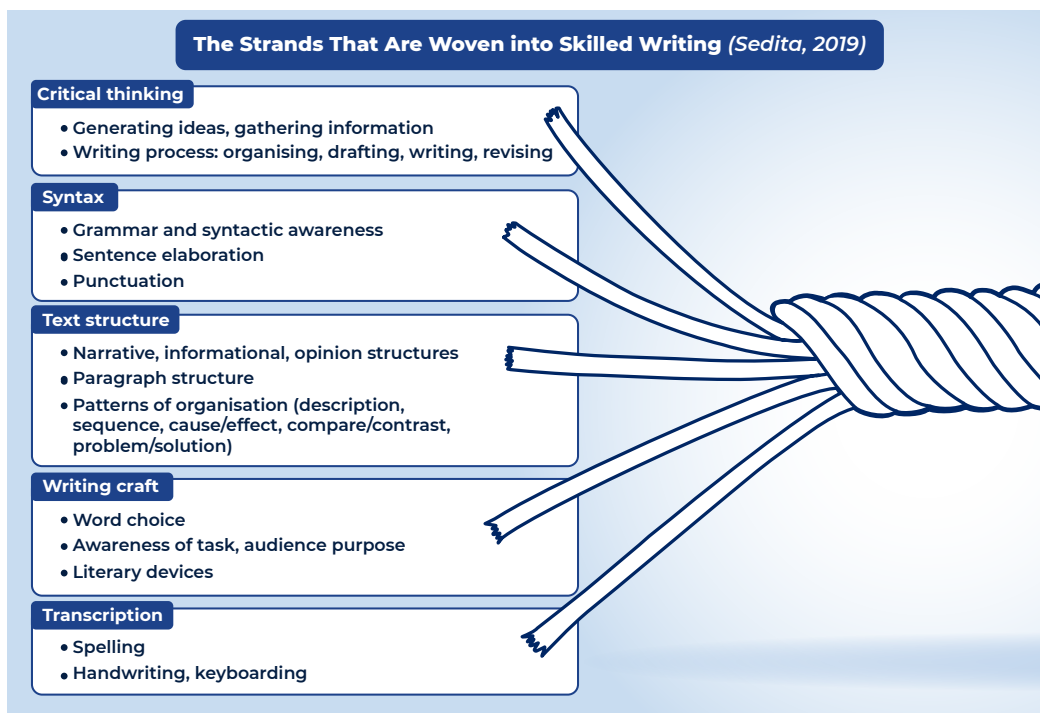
The Strands That Are Woven into Skilled Writing *(Sedita, 2019)*

Critical thinking
- Generating ideas, gathering information
- Writing process: organising, drafting, writing, revising

Syntax
- Grammar and syntactic awareness
- Sentence elaboration
- Punctuation

Text structure
- Narrative, informational, opinion structures
- Paragraph structure
- Patterns of organisation (description, sequence, cause/effect, compare/contrast, problem/solution)

Writing craft
- Word choice
- Awareness of task, audience purpose
- Literary devices

Transcription
- Spelling
- Handwriting, keyboarding